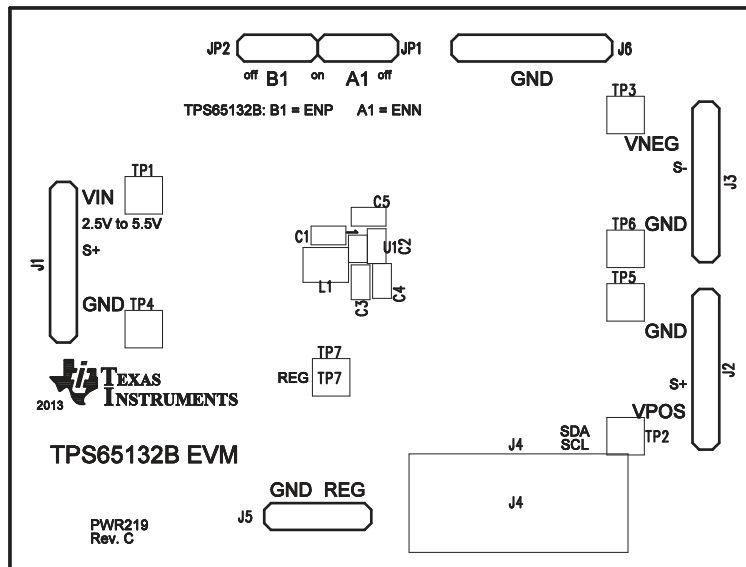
JP2 B1 A1 JP1
off on off
JP6
GND
TPS65132B: B1 = ENP A1 = ENN
TP3
VNEG
S-
J3
TP1
VIN
2.5V to 5.5V
S+
J1
C5
C1
U1
C2
L1
C3
C4
TP6
GND
TP5
GND
S+
J2
GND
TP4
TP7
REG TP7
TEXAS INSTRUMENTS
2013
VPOS
SDA
SCL
TP2
J4
TPS65132B EVM
J4
GND REG
J5
PWR219
Rev. C